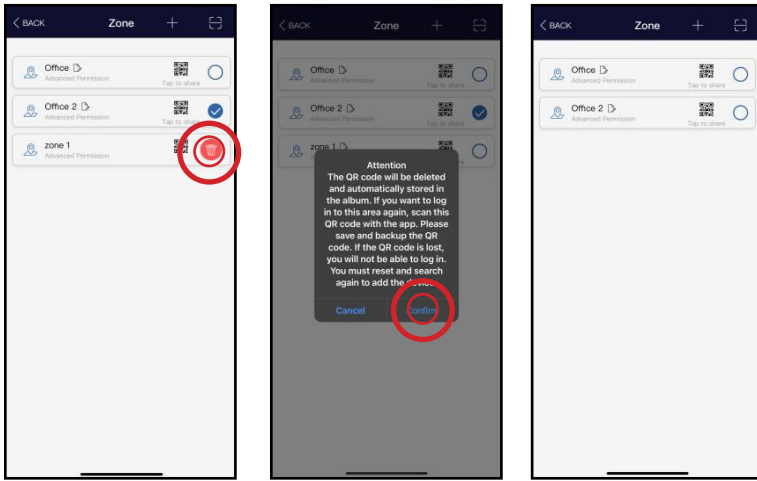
BACK Zone

Office
Advanced Permission
Tap to share

Office 2
Advanced Permission
Tap to share

zone 1
Advanced Permission

BACK Zone

Office
Advanced Permission
Tap to share

Office 2
Advanced Permission
Tap to share

zone 1
Advanced Permission

Attention
The QR code will be deleted and automatically stored in the album. If you want to log in to this area again, scan this QR code with the app. Please save and backup the QR code. If the QR code is lost, you will not be able to log in. You must reset and search again to add the device.

Cancel Confirm

BACK Zone

Office
Advanced Permission
Tap to share

Office 2
Advanced Permission
Tap to share